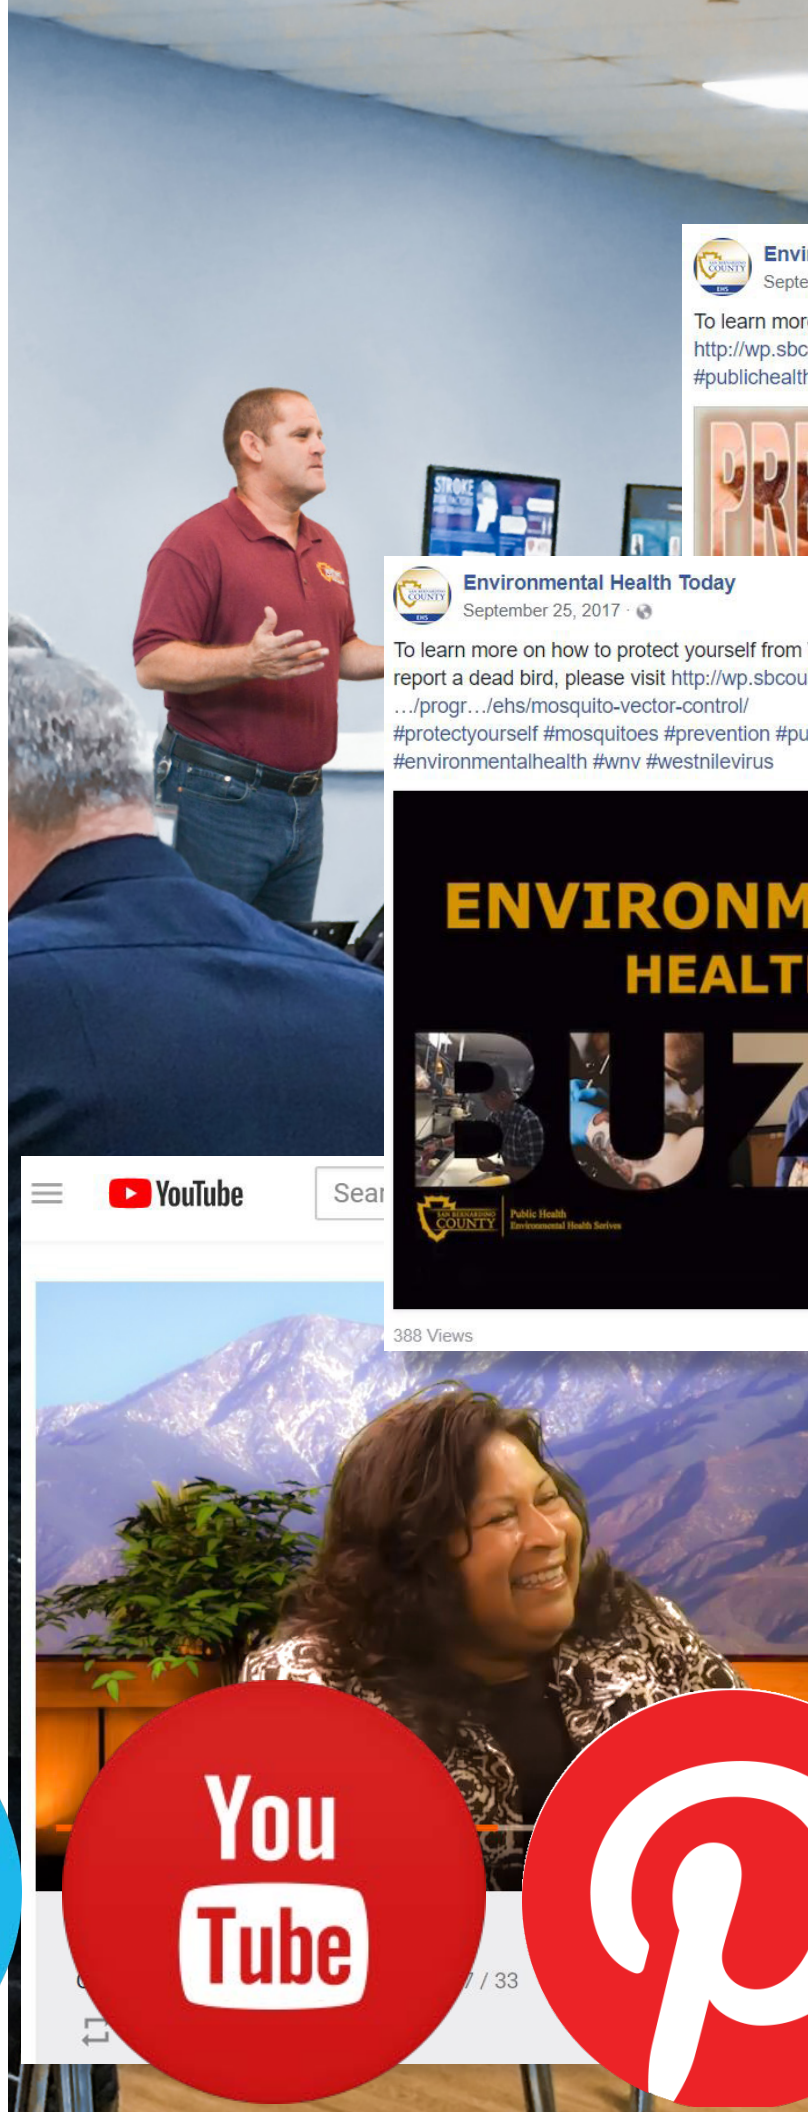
STROKE

Envi
Septe

To learn mor
http://wp.sbc
#publichealth

PRE

SAN BERNARDINO COUNTY EHS

Environmental Health Today
September 25, 2017 ·

To learn more on how to protect yourself from
report a dead bird, please visit http://wp.sbcou
…/progr…/ehs/mosquito-vector-control/
#protectyourself #mosquitoes #prevention #pu
#environmentalhealth #wnv #westnilevirus

ENVIRONM
HEALT
BUZ

SAN BERNARDINO COUNTY | Public Health Environmental Health Serives

388 Views

YouTube
Sear

/ 33

You
Tube